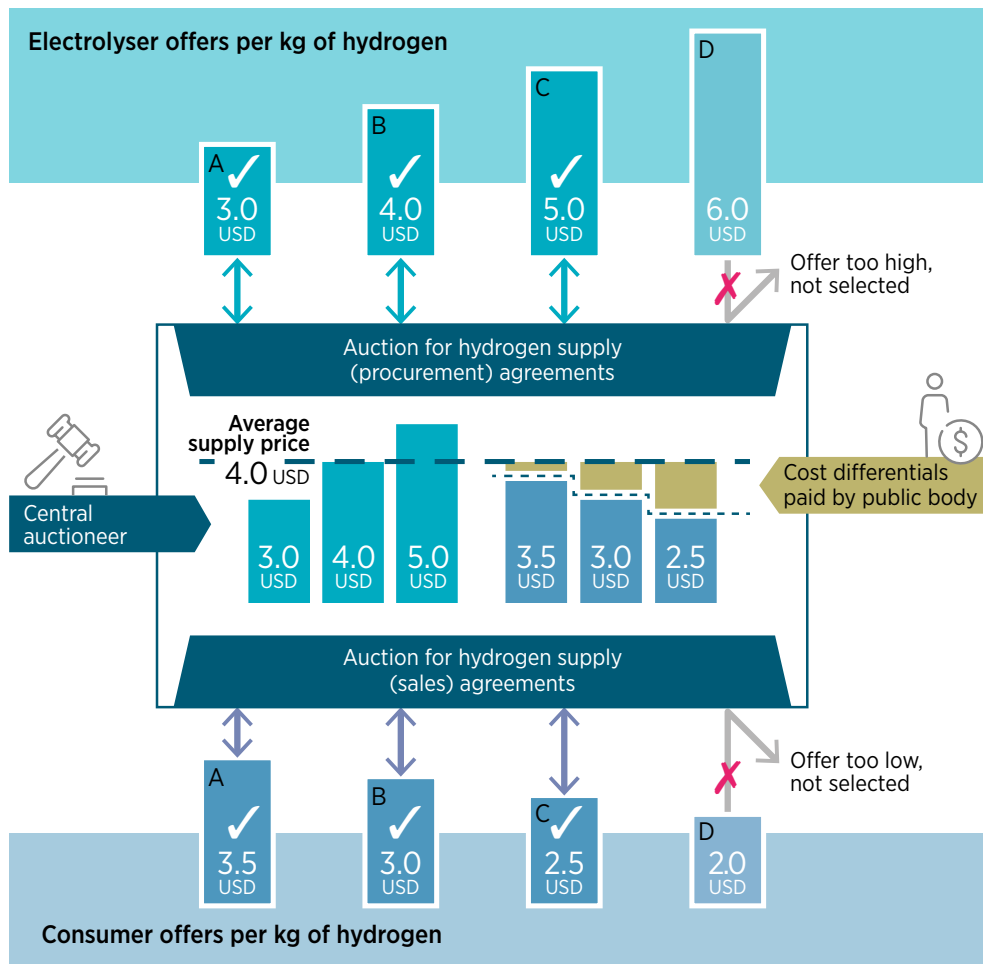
Electrolyser offers per kg of hydrogen

A ✓ 3.0 USD

B ✓ 4.0 USD

C ✓ 5.0 USD

D 6.0 USD

✗ Offer too high, not selected

Auction for hydrogen supply (procurement) agreements

Average supply price 4.0 USD

Central auctioneer

3.0 USD

4.0 USD

5.0 USD

3.5 USD

3.0 USD

2.5 USD

Cost differentials paid by public body

$

Auction for hydrogen supply (sales) agreements

✗ Offer too low, not selected

A ✓ 3.5 USD

B ✓ 3.0 USD

C ✓ 2.5 USD

D 2.0 USD

Consumer offers per kg of hydrogen